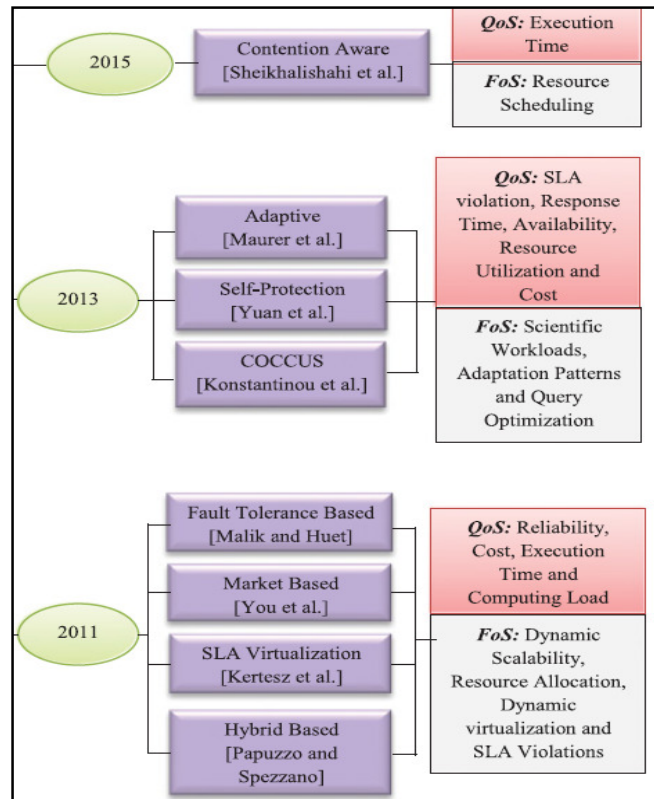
2015

Contention Aware [Sheikhalishahi et al.]

*QoS:* Execution Time

*FoS:* Resource Scheduling

2013

Adaptive [Maurer et al.]

Self-Protection [Yuan et al.]

COCCUS [Konstantinou et al.]

*QoS:* SLA violation, Response Time, Availability, Resource Utilization and Cost

*FoS:* Scientific Workloads, Adaptation Patterns and Query Optimization

2011

Fault Tolerance Based [Malik and Huet]

Market Based [You et al.]

SLA Virtualization [Kertesz et al.]

Hybrid Based [Papuzzo and Spezzano]

*QoS:* Reliability, Cost, Execution Time and Computing Load

*FoS:* Dynamic Scalability, Resource Allocation, Dynamic virtualization and SLA Violations